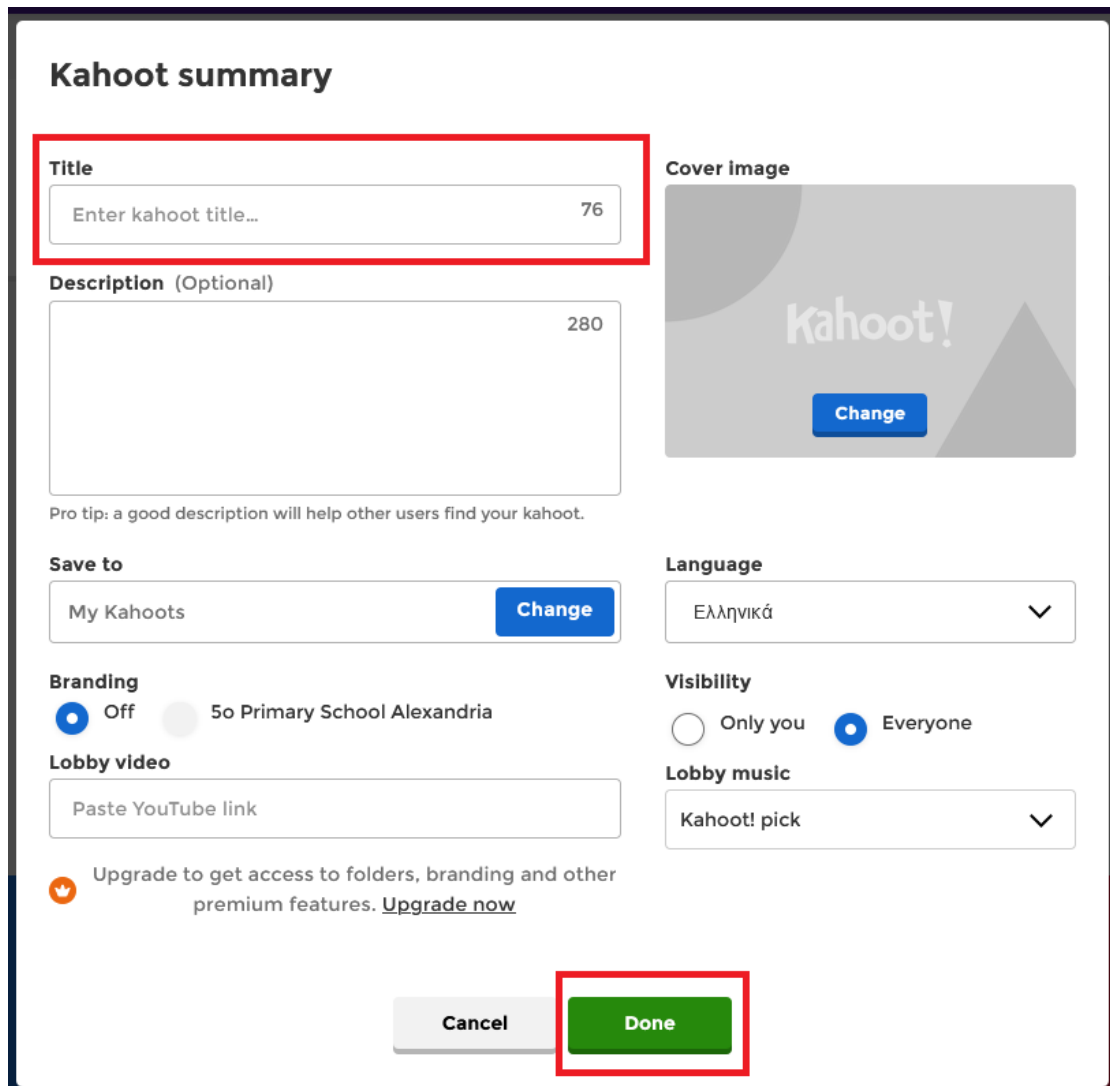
Kahoot summary

Title

Enter kahoot title... 76

Cover image

Kahoot!

Change

Description (Optional)

280

Pro tip: a good description will help other users find your kahoot.

Save to

My Kahoots Change

Language

Ελληνικά

Branding

Off 5o Primary School Alexandria

Visibility

Only you Everyone

Lobby video

Paste YouTube link

Lobby music

Kahoot! pick

Upgrade to get access to folders, branding and other premium features. Upgrade now

Cancel

Done